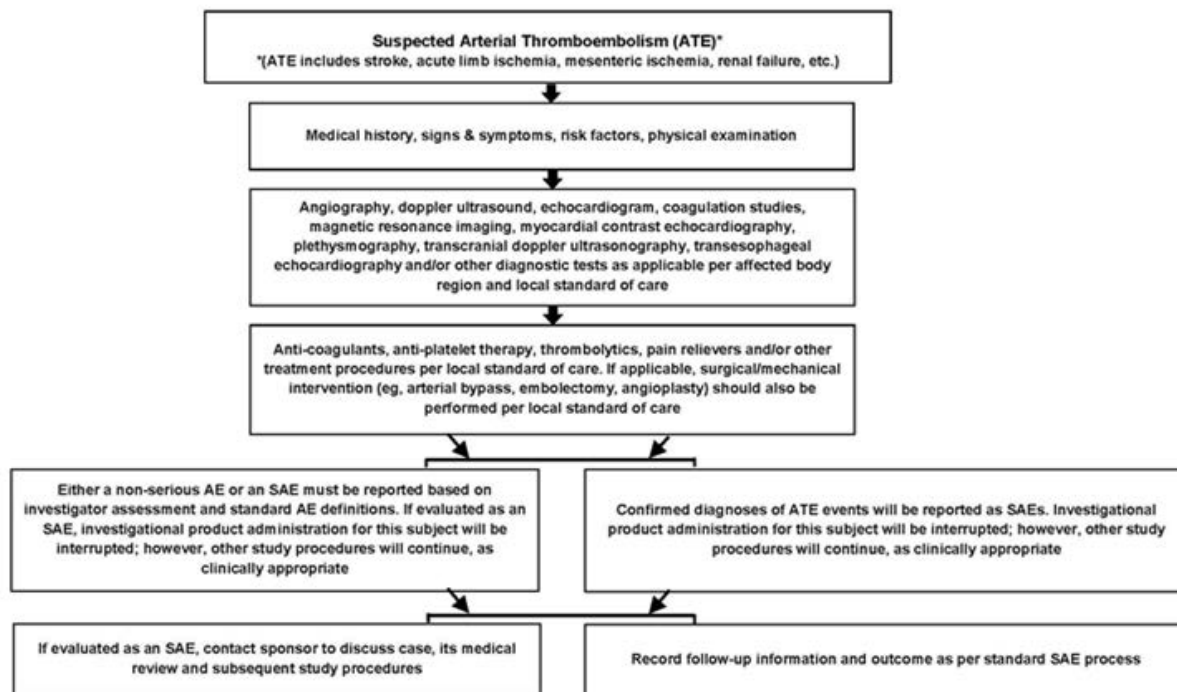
Suspected Arterial Thromboembolism (ATE)*
*(ATE includes stroke, acute limb ischemia, mesenteric ischemia, renal failure, etc.)

Medical history, signs & symptoms, risk factors, physical examination

Angiography, doppler ultrasound, echocardiogram, coagulation studies, magnetic resonance imaging, myocardial contrast echocardiography, plethysmography, transcranial doppler ultrasonography, transesophageal echocardiography and/or other diagnostic tests as applicable per affected body region and local standard of care

Anti-coagulants, anti-platelet therapy, thrombolytics, pain relievers and/or other treatment procedures per local standard of care. If applicable, surgical/mechanical intervention (eg, arterial bypass, embolectomy, angioplasty) should also be performed per local standard of care

Either a non-serious AE or an SAE must be reported based on investigator assessment and standard AE definitions. If evaluated as an SAE, investigational product administration for this subject will be interrupted; however, other study procedures will continue, as clinically appropriate

Confirmed diagnoses of ATE events will be reported as SAEs. Investigational product administration for this subject will be interrupted; however, other study procedures will continue, as clinically appropriate

If evaluated as an SAE, contact sponsor to discuss case, its medical review and subsequent study procedures

Record follow-up information and outcome as per standard SAE process